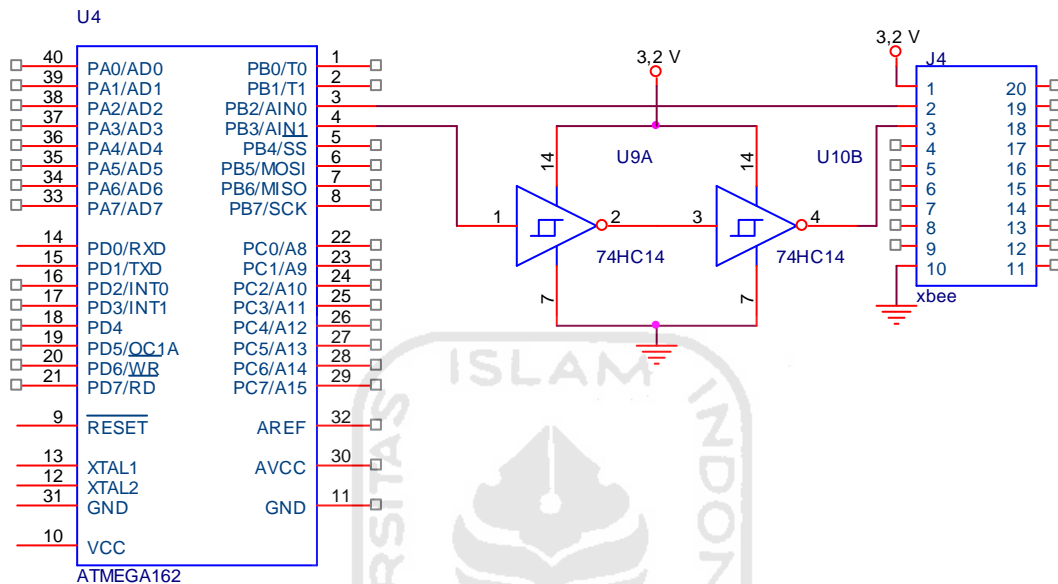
U4

40 PA0/AD0
39 PA1/AD1
38 PA2/AD2
37 PA3/AD3
36 PA4/AD4
35 PA5/AD5
34 PA6/AD6
33 PA7/AD7

14 PD0/RXD
15 PD1/TXD
16 PD2/INT0
17 PD3/INT1
18 PD4
19 PD5/OC1A
20 PD6/WR
21 PD7/RD

9 RESET

13 XTAL1
12 XTAL2
31 GND

10 VCC

ATMEGA162

PB0/T0 1
PB1/T1 2
PB2/AIN0 3
PB3/AIN1 4
PB4/SS 5
PB5/MOSI 6
PB6/MISO 7
PB7/SCK 8

PC0/A8 22
PC1/A9 23
PC2/A10 24
PC3/A11 25
PC4/A12 26
PC5/A13 27
PC6/A14 28
PC7/A15 29

AREF 32

AVCC 30

GND 11

3,2 V

14 U9A 14 U10B

1 2 3 4

74HC14 74HC14

7 7

3,2 V

J4

1 20
2 19
3 18
4 17
5 16
6 15
7 14
8 13
9 12
10 11

xbee

ISLAM